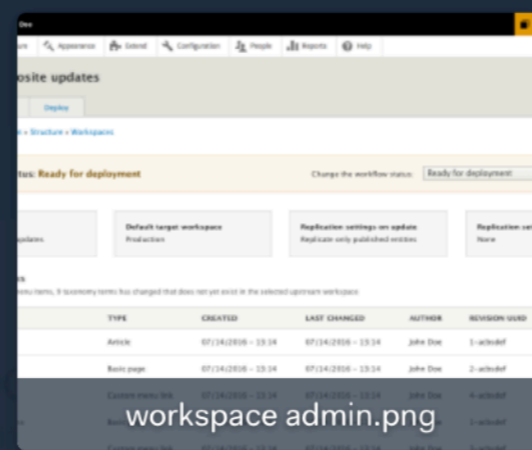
Doe

ture Appearance Extend Configuration People Reports Help

osite updates

Deploy

» Structure » Workspaces

tus: Ready for deployment

Change the workflow status: Ready for deployment

updates

Default target workspace
Production

Replication settings on update
Replicate only published entities

Replication se
None

menu items, 8 taxonomy terms has changed that does not yet exist in the selected upstream workspace

| | TYPE | CREATED | LAST CHANGED | AUTHOR | REVISION UUID |
|---|---|---|---|---|---|
| | Article | 07/14/2016 – 13:14 | 07/14/2016 – 13:14 | John Doe | 1-acbcdef |
| | Basic page | 07/14/2016 – 13:14 | 07/14/2016 – 13:14 | John Doe | 2-acbcdef |
| | Custom menu link | 07/14/2016 – 13:14 | 07/14/2016 – 13:14 | John Doe | 4-acbcdef |

workspace admin.png